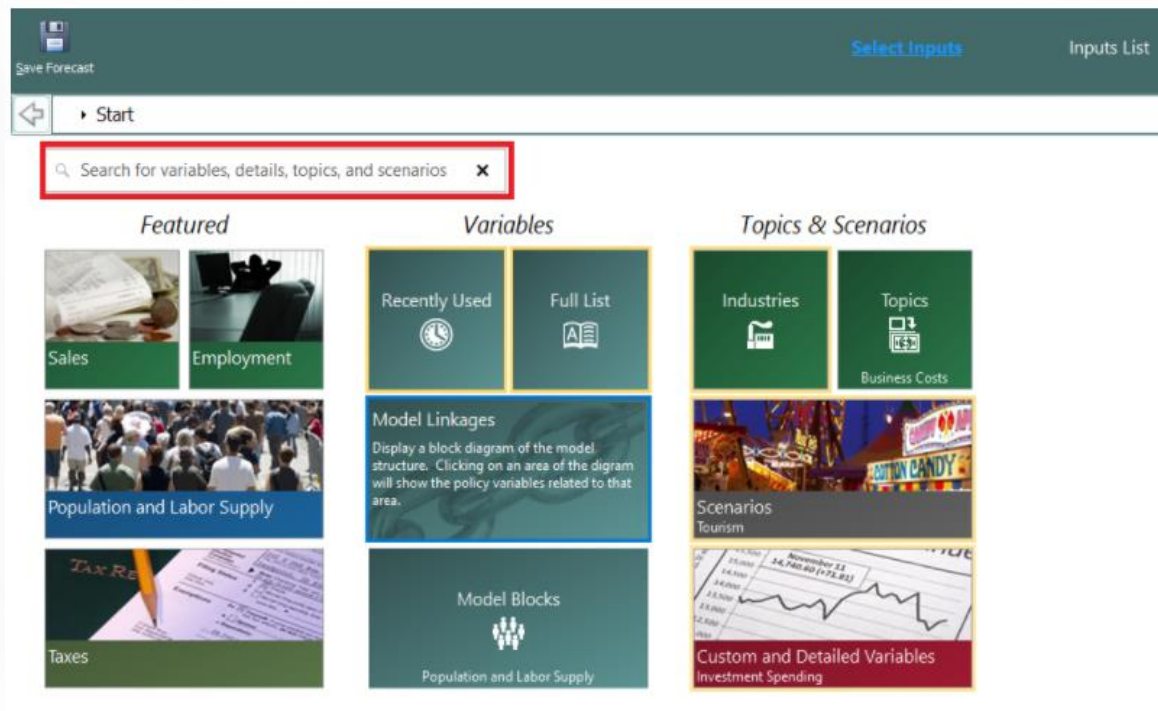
Save Forecast

Select Inputs

Inputs List

Start

Search for variables, details, topics, and scenarios

Featured

Sales

Employment

Population and Labor Supply

Taxes

Variables

Recently Used

Full List

Model Linkages

Display a block diagram of the model structure. Clicking on an area of the digram will show the policy variables related to that area.

Model Blocks

Population and Labor Supply

Topics & Scenarios

Industries

Topics

Business Costs

Scenarios

Tourism

Custom and Detailed Variables

Investment Spending